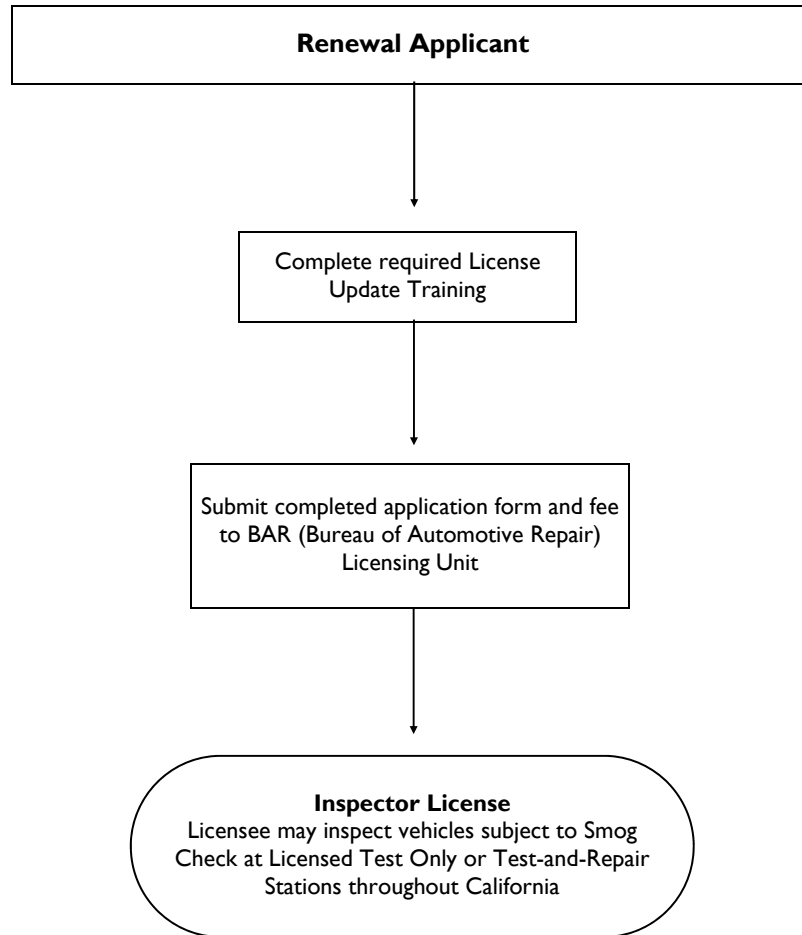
**Renewal Applicant**

Complete required License Update Training

Submit completed application form and fee to BAR (Bureau of Automotive Repair) Licensing Unit

**Inspector License**
Licensee may inspect vehicles subject to Smog Check at Licensed Test Only or Test-and-Repair Stations throughout California